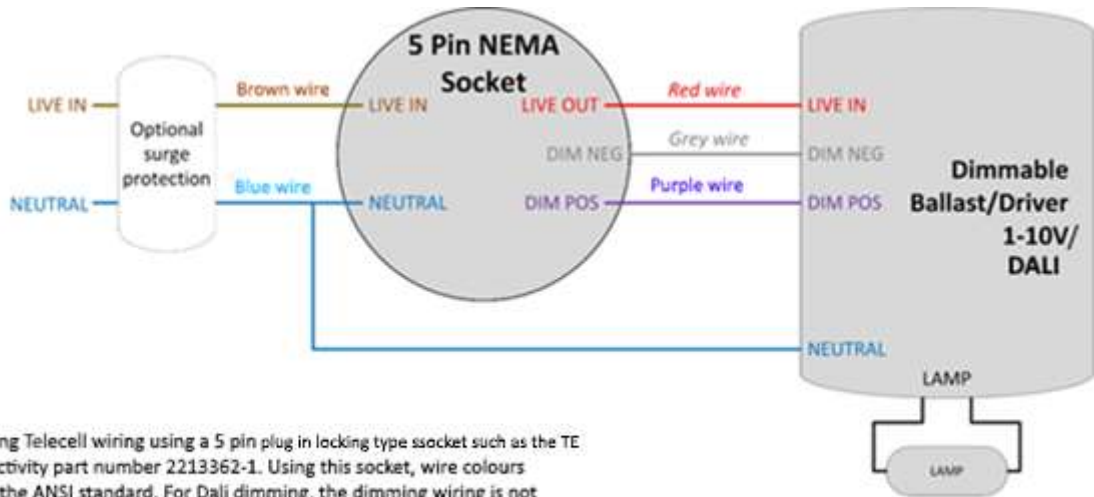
5 Pin NEMA Socket

LIVE IN

Optional surge protection

Brown wire

LIVE IN

LIVE OUT

Red wire

LIVE IN

NEUTRAL

Blue wire

NEUTRAL

DIM NEG

Grey wire

DIM NEG

DIM POS

Purple wire

DIM POS

Dimmable Ballast/Driver 1-10V/ DALI

NEUTRAL

LAMP

LAMP

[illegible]ng Telecell wiring using a 5 pin plug in locking type ssocket such as the TE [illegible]ctivity part number 2213362-1. Using this socket, wire colours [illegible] the ANSI standard. For Dali dimming, the dimming wiring is not